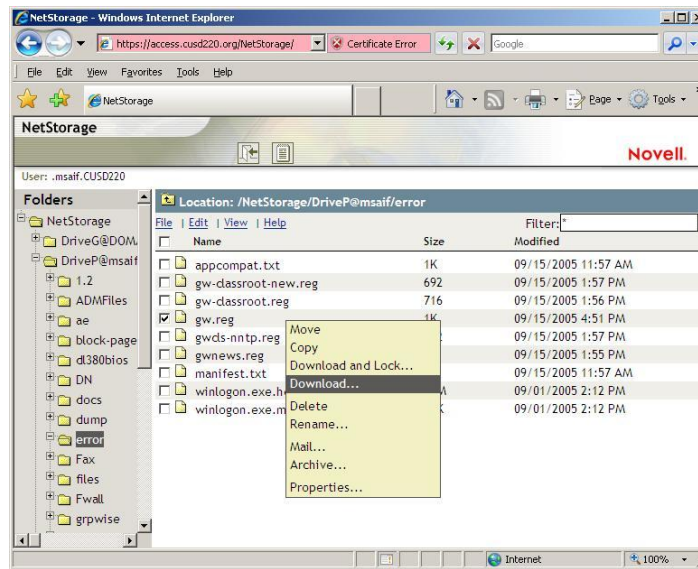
NetStorage - Windows Internet Explorer

https://access.cusd220.org/NetStorage/ Certificate Error Google

File Edit View Favorites Tools Help

NetStorage

Page Tools

NetStorage

Novell.

User: .msaif.CUSD220

Folders

NetStorage
DriveG@DOM
DriveP@msaif
1.2
ADMFiles
ae
block-page
dl380bios
DN
docs
dump
error
Fax
files
Fwall
grpwise

Location: /NetStorage/DriveP@msaif/error

File | Edit | View | Help

Filter: *

| | Name | Size | Modified |
|---|---|---|---|
| | appcompat.txt | 1K | 09/15/2005 11:57 AM |
| | gw-classroot-new.reg | 692 | 09/15/2005 1:57 PM |
| | gw-classroot.reg | 716 | 09/15/2005 1:56 PM |
| ✓ | gw.reg | 1K | 09/15/2005 4:51 PM |
| | gwcls-nntp.reg | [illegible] | 09/15/2005 1:57 PM |
| | gwnews.reg | | 09/15/2005 1:55 PM |
| | manifest.txt | | 09/15/2005 11:57 AM |
| | winlogon.exe.h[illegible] | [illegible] | 09/01/2005 2:12 PM |
| | winlogon.exe.m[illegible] | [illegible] | 09/01/2005 2:12 PM |

Move
Copy
Download and Lock...
Download...
Delete
Rename...
Mail...
Archive...
Properties...

Internet

100%